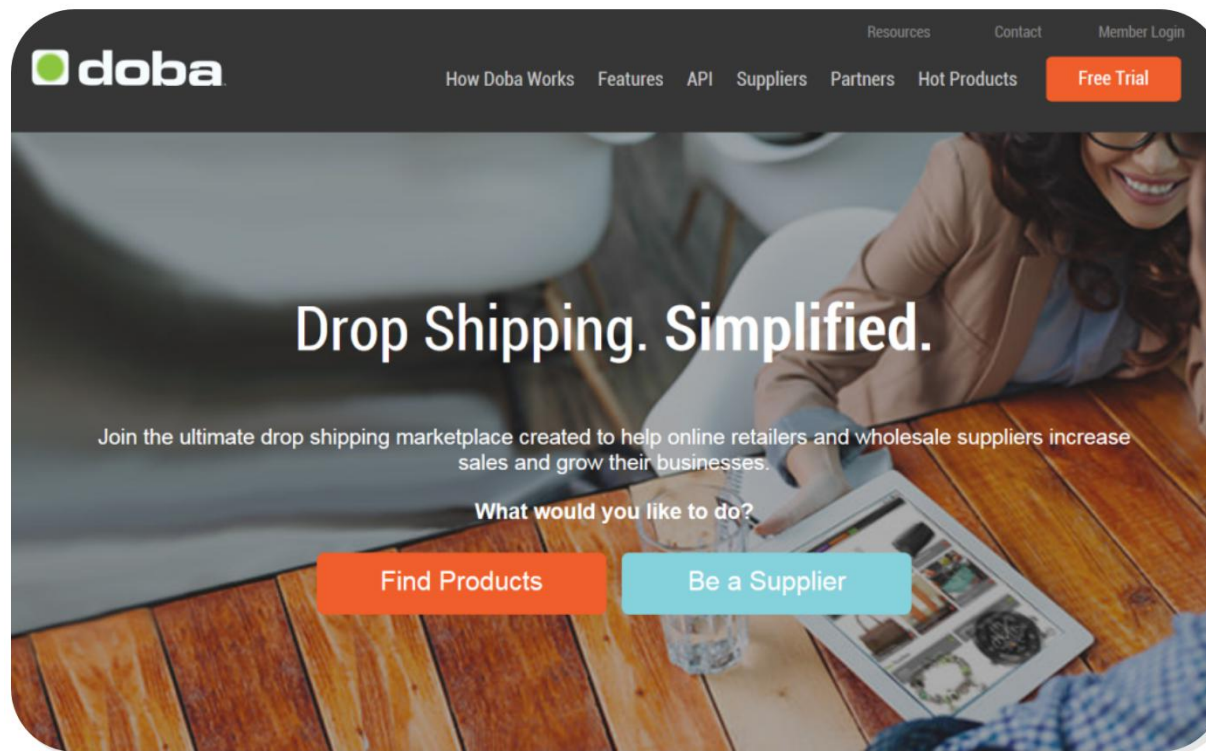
Resources Contact Member Login

doba

How Doba Works Features API Suppliers Partners Hot Products Free Trial

Drop Shipping. Simplified.

Join the ultimate drop shipping marketplace created to help online retailers and wholesale suppliers increase sales and grow their businesses.

What would you like to do?

Find Products

Be a Supplier